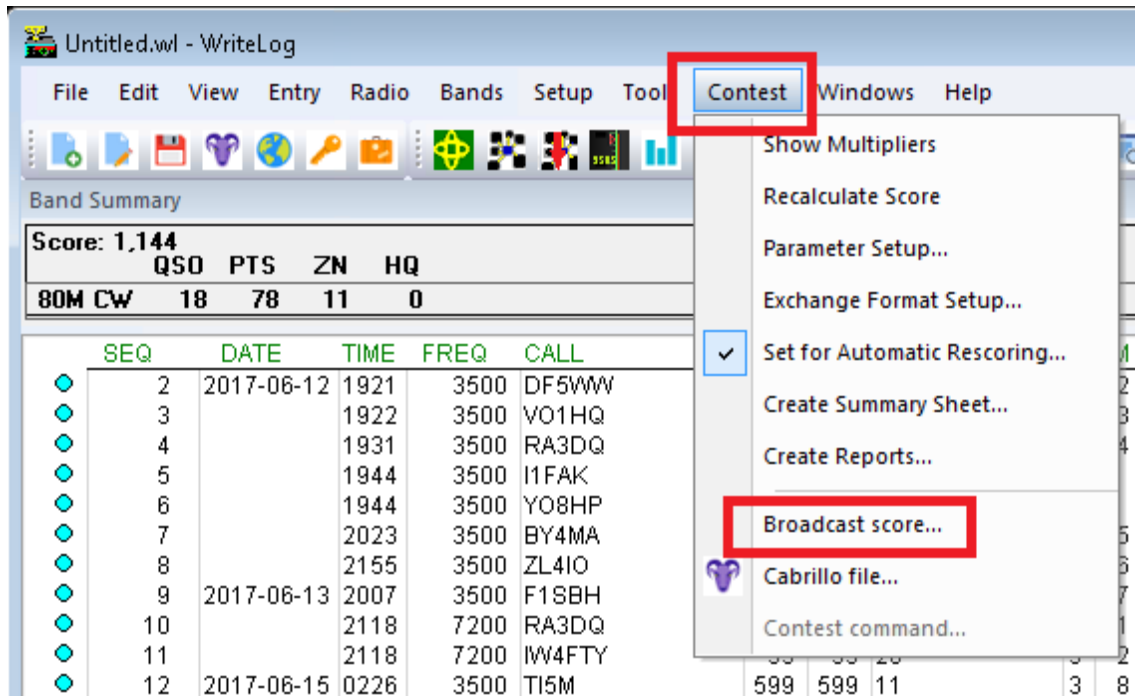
Untitled.wl - WriteLog

File Edit View Entry Radio Bands Setup Tool Contest Windows Help

Band Summary

Score: 1,144

| | QSO | PTS | ZN | HQ |
|---|---|---|---|---|
| 80M CW | 18 | 78 | 11 | 0 |

| SEQ | DATE | TIME | FREQ | CALL |
|---|---|---|---|---|
| 2 | 2017-06-12 | 1921 | 3500 | DF5WW |
| 3 | | 1922 | 3500 | VO1HQ |
| 4 | | 1931 | 3500 | RA3DQ |
| 5 | | 1944 | 3500 | I1FAK |
| 6 | | 1944 | 3500 | YO8HP |
| 7 | | 2023 | 3500 | BY4MA |
| 8 | | 2155 | 3500 | ZL4IO |
| 9 | 2017-06-13 | 2007 | 3500 | F1SBH |
| 10 | | 2118 | 7200 | RA3DQ |
| 11 | | 2118 | 7200 | IW4FTY |
| 12 | 2017-06-15 | 0226 | 3500 | TI5M |

599 599 11 3 8

Show Multipliers
Recalculate Score
Parameter Setup...
Exchange Format Setup...
Set for Automatic Rescoring...
Create Summary Sheet...
Create Reports...
Broadcast score...
Cabrillo file...
Contest command...